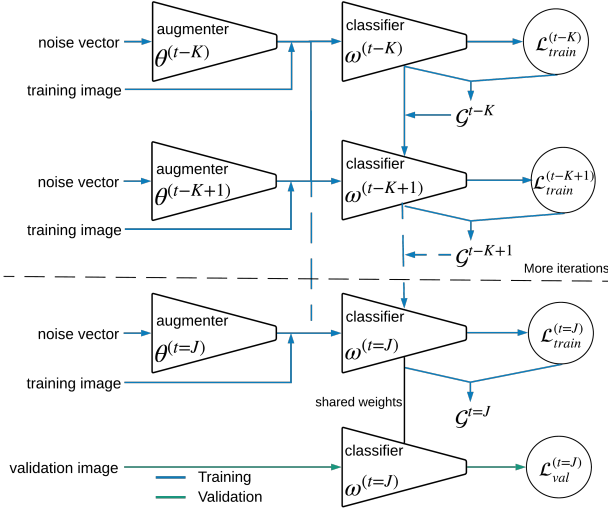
noise vector

augmenter $\theta^{(t-K)}$

training image

classifier $\omega^{(t-K)}$

$\mathcal{L}_{train}^{(t-K)}$

$\mathcal{G}^{t-K}$

noise vector

augmenter $\theta^{(t-K+1)}$

training image

classifier $\omega^{(t-K+1)}$

$\mathcal{L}_{train}^{(t-K+1)}$

$\mathcal{G}^{t-K+1}$

More iterations

noise vector

augmenter $\theta^{(t=J)}$

training image

classifier $\omega^{(t=J)}$

$\mathcal{L}_{train}^{(t=J)}$

shared weights

$\mathcal{G}^{t=J}$

validation image

classifier $\omega^{(t=J)}$

$\mathcal{L}_{val}^{(t=J)}$

Training

Validation